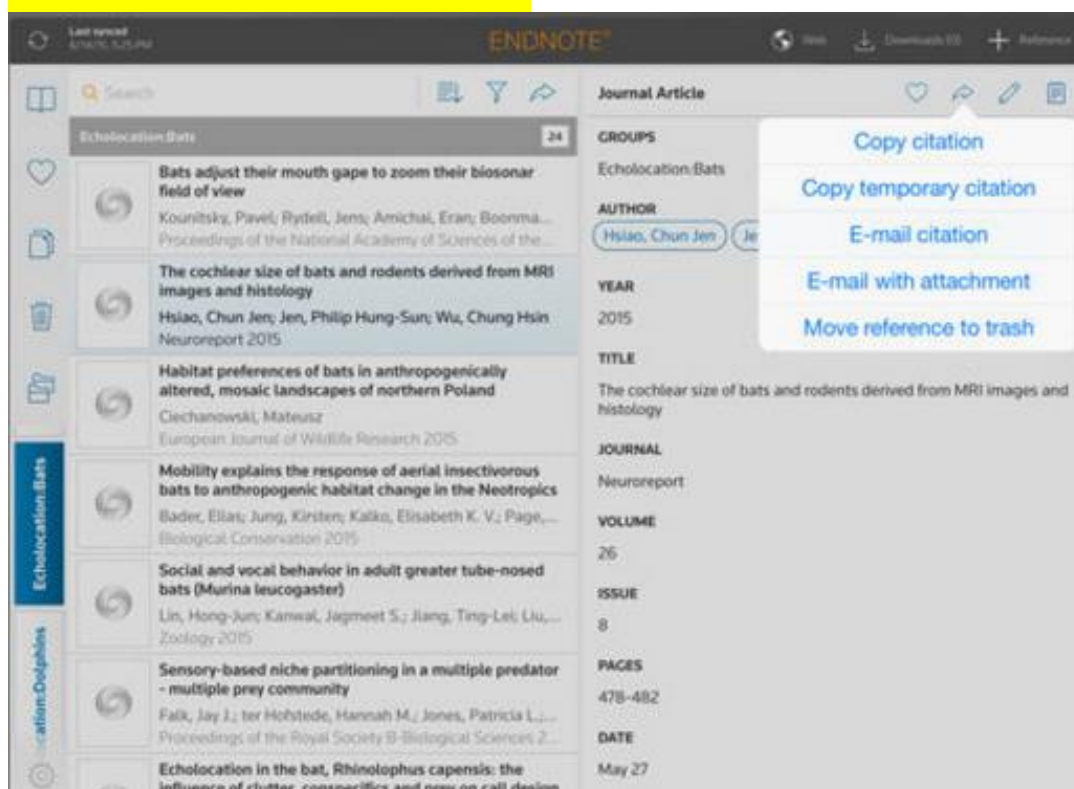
Last synced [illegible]

ENDNOTE

Web Downloads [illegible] Reference

Search

Echolocation:Bats 24

Bats adjust their mouth gape to zoom their biosonar field of view
Kounitsky, Pavel; Rydell, Jens; Amichai, Eran; Boonma...
Proceedings of the National Academy of Sciences of the...

The cochlear size of bats and rodents derived from MRI images and histology
Hsiao, Chun Jen; Jen, Philip Hung-Sun; Wu, Chung Hsin
Neuroreport 2015

Habitat preferences of bats in anthropogenically altered, mosaic landscapes of northern Poland
Ciechanowski, Mateusz
European Journal of Wildlife Research 2015

Mobility explains the response of aerial insectivorous bats to anthropogenic habitat change in the Neotropics
Bader, Elias; Jung, Kirsten; Kalko, Elisabeth K. V.; Page,...
Biological Conservation 2015

Social and vocal behavior in adult greater tube-nosed bats (Murina leucogaster)
Lin, Hong-Jun; Kanwal, Jagmeet S.; Jiang, Ting-Lei; Liu,...
Zoology 2015

Sensory-based niche partitioning in a multiple predator - multiple prey community
Falk, Jay J.; ter Hofstede, Hannah M.; Jones, Patricia L.;...
Proceedings of the Royal Society B-Biological Sciences 2...

Echolocation in the bat, Rhinolophus capensis: the influence of clutter, conspecifics and prey on call design

Echolocation:Bats

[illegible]ation:Dolphins

Journal Article

GROUPS
Echolocation:Bats

AUTHOR
Hsiao, Chun Jen Je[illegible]

YEAR
2015

TITLE
The cochlear size of bats and rodents derived from MRI images and histology

JOURNAL
Neuroreport

VOLUME
26

ISSUE
8

PAGES
478-482

DATE
May 27

Copy citation
Copy temporary citation
E-mail citation
E-mail with attachment
Move reference to trash